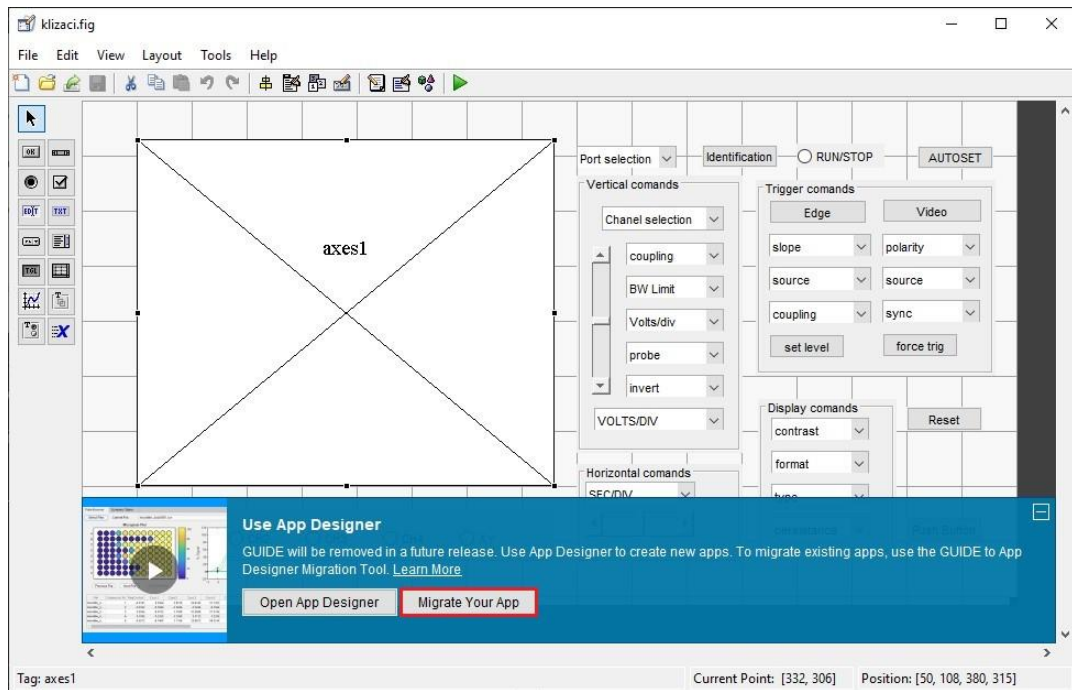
klizaci.fig

File Edit View Layout Tools Help

OK EDIT TXT TGL

axes1

Port selection

Identification

RUN/STOP

AUTOSET

Vertical comands

Chanel selection

coupling

BW Limit

Volts/div

probe

invert

VOLTS/DIV

Trigger comands

Edge

Video

slope

polarity

source

source

coupling

sync

set level

force trig

Display comands

contrast

format

type

Reset

Horizontal comands

SEC/DIV

Use App Designer

GUIDE will be removed in a future release. Use App Designer to create new apps. To migrate existing apps, use the GUIDE to App Designer Migration Tool. Learn More

Open App Designer

Migrate Your App

Tag: axes1

Current Point: [332, 306]

Position: [50, 108, 380, 315]